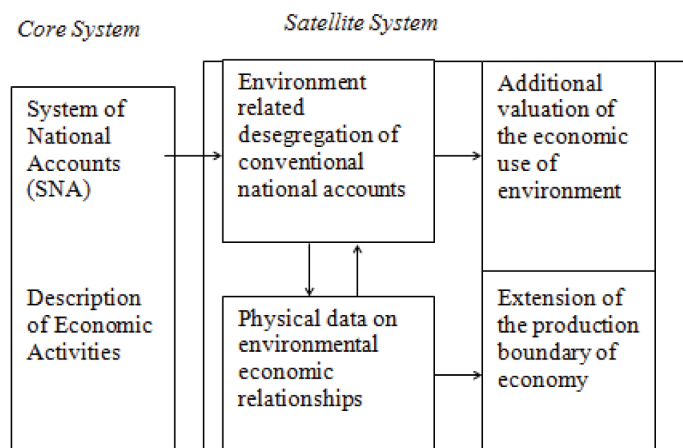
Core System

Satellite System

System of National Accounts (SNA)

Description of Economic Activities

Environment related desegregation of conventional national accounts

Physical data on environmental economic relationships

Additional valuation of the economic use of environment

Extension of the production boundary of economy